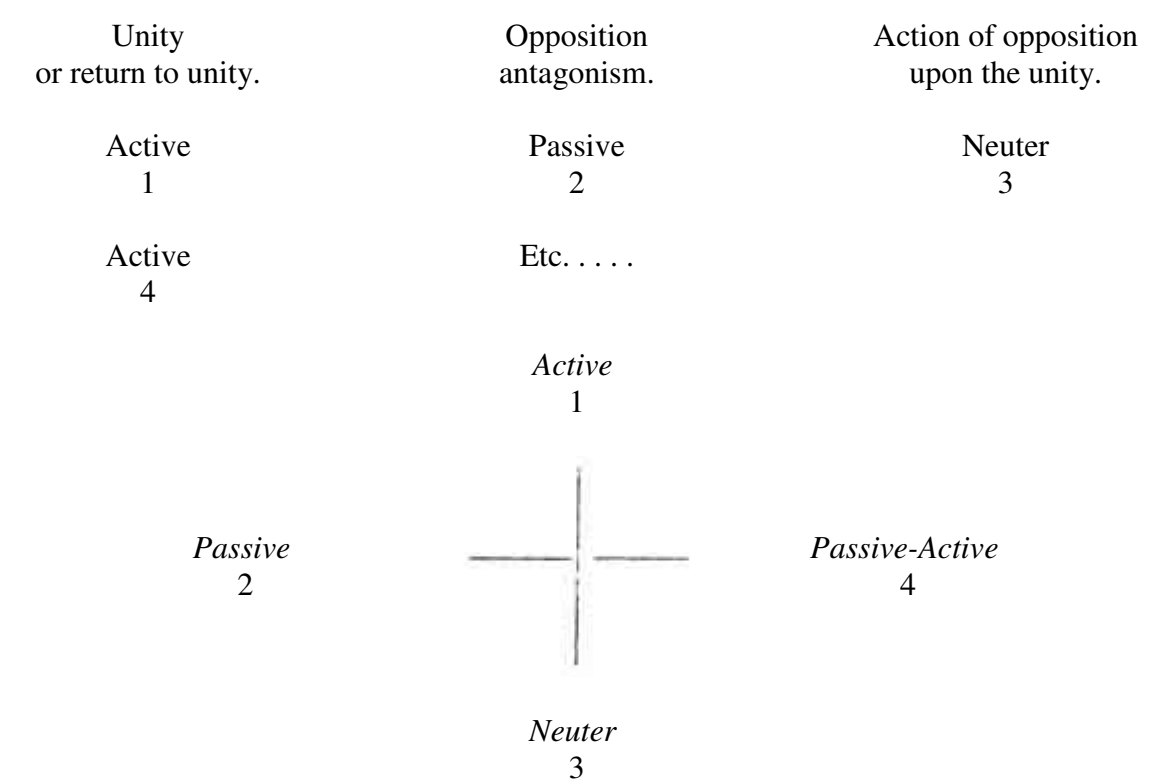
| Unity or return to unity. | Opposition antagonism. | Action of opposition upon the unity. |
|---|---|---|
| Active 1 | Passive 2 | Neuter 3 |
| Active 4 | Etc. . . . . | |

*Active*
1

*Passive*
2

*Passive-Active*
4

*Neuter*
3